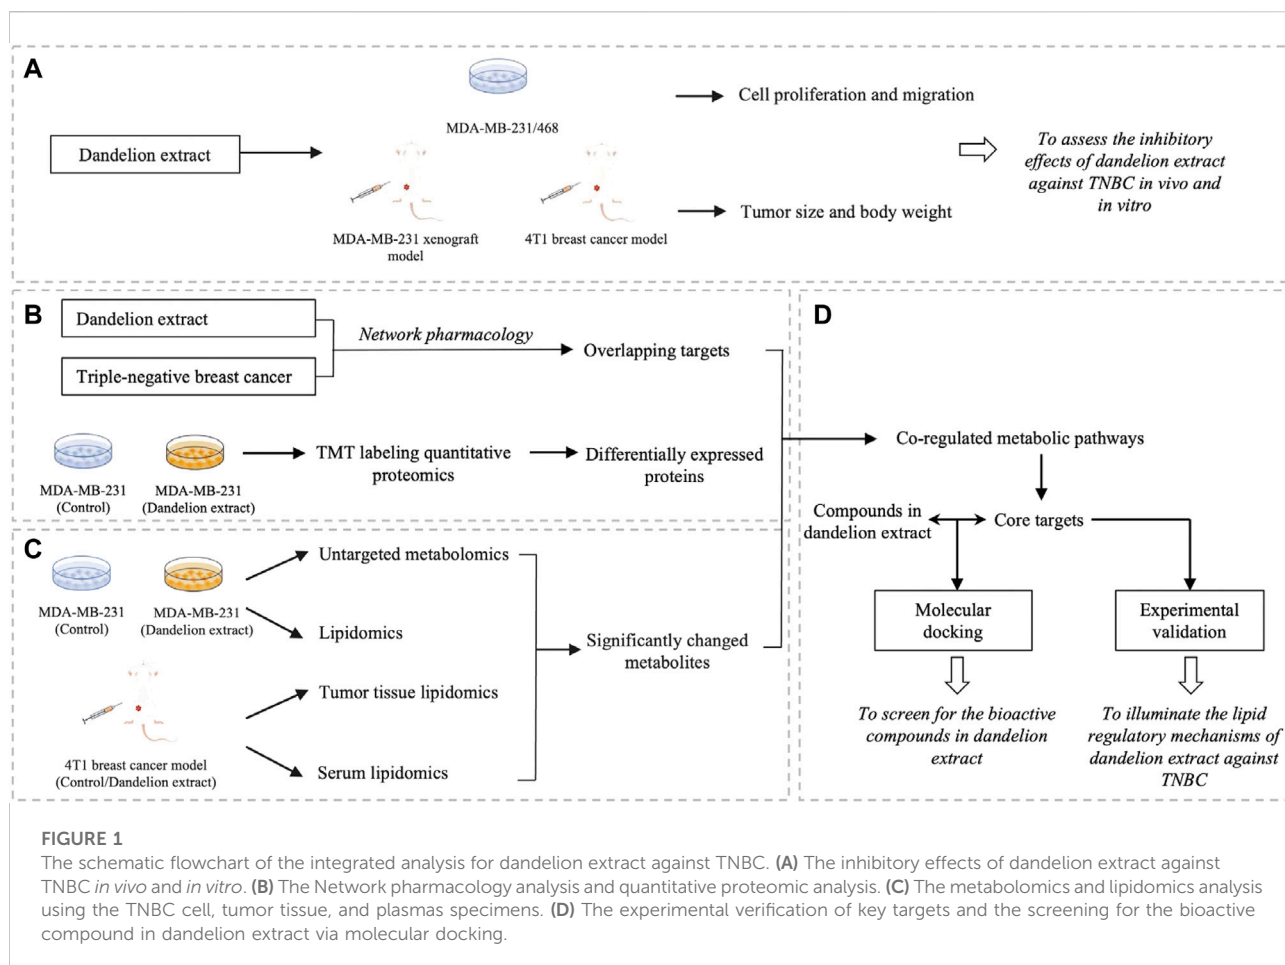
A

Dandelion extract

MDA-MB-231/468

MDA-MB-231 xenograft model

4T1 breast cancer model

Cell proliferation and migration

Tumor size and body weight

To assess the inhibitory effects of dandelion extract against TNBC in vivo and in vitro

B

Dandelion extract

Triple-negative breast cancer

Network pharmacology

Overlapping targets

MDA-MB-231 (Control)

MDA-MB-231 (Dandelion extract)

TMT labeling quantitative proteomics

Differentially expressed proteins

C

MDA-MB-231 (Control)

MDA-MB-231 (Dandelion extract)

4T1 breast cancer model (Control/Dandelion extract)

Untargeted metabolomics

Lipidomics

Tumor tissue lipidomics

Serum lipidomics

Significantly changed metabolites

D

Co-regulated metabolic pathways

Compounds in dandelion extract

Core targets

Molecular docking

Experimental validation

To screen for the bioactive compounds in dandelion extract

To illuminate the lipid regulatory mechanisms of dandelion extract against TNBC

FIGURE 1

The schematic flowchart of the integrated analysis for dandelion extract against TNBC. (A) The inhibitory effects of dandelion extract against TNBC in vivo and in vitro. (B) The Network pharmacology analysis and quantitative proteomic analysis. (C) The metabolomics and lipidomics analysis using the TNBC cell, tumor tissue, and plasmas specimens. (D) The experimental verification of key targets and the screening for the bioactive compound in dandelion extract via molecular docking.